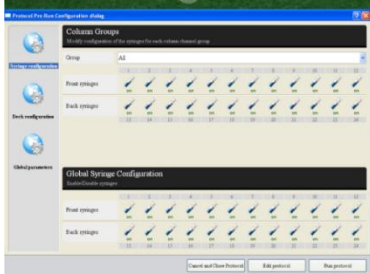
Protocol Pre Run Configuration dialog

Syringe configuration

Deck configuration

Global parameters

Column Groups
Modify configuration of the syringes for each column channel group

Group All

Front syringes

Back syringes

Global Syringe Configuration
Enable/Disable syringes

Front syringes

Back syringes

Cancel and Close Protocol
Edit protocol
Run protocol